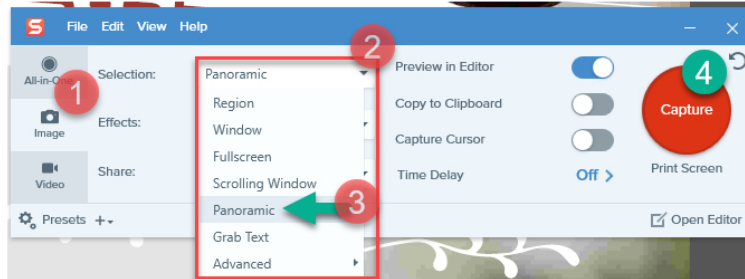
File Edit View Help

All-in-One
1
Image
Video

Selection:
Effects:
Share:

2
Panoramic
Region
Window
Fullscreen
Scrolling Window
Panoramic
3
Grab Text
Advanced

Preview in Editor
Copy to Clipboard
Capture Cursor
Time Delay
Off >

4
Capture
Print Screen

Presets +
Open Editor